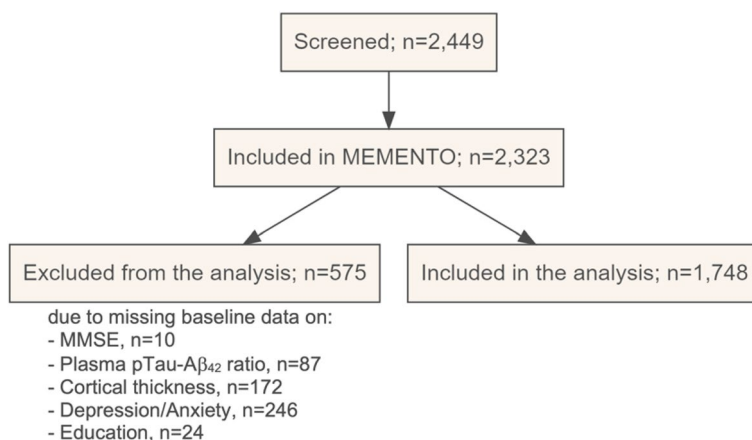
Screened; n=2,449

Included in MEMENTO; n=2,323

Excluded from the analysis; n=575

Included in the analysis; n=1,748

due to missing baseline data on:
- MMSE, n=10
- Plasma pTau-A$\beta_{42}$ ratio, n=87
- Cortical thickness, n=172
- Depression/Anxiety, n=246
- Education, n=24